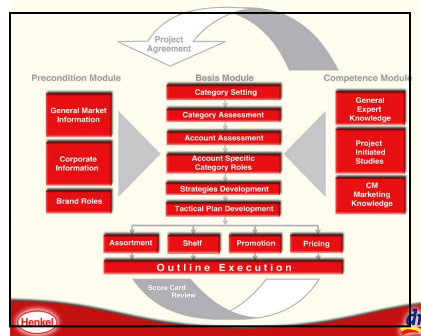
Project Agreement

Precondition Module

General Market Information

Corporate Information

Brand Roles

Basis Module

Category Setting

Category Assessment

Account Assessment

Account Specific Category Roles

Strategies Development

Tactical Plan Development

Competence Module

General Expert Knowledge

Project Initiated Studies

CM Marketing Knowledge

Assortment

Shelf

Promotion

Pricing

Outline Execution

Score Card Review

Henkel

dm